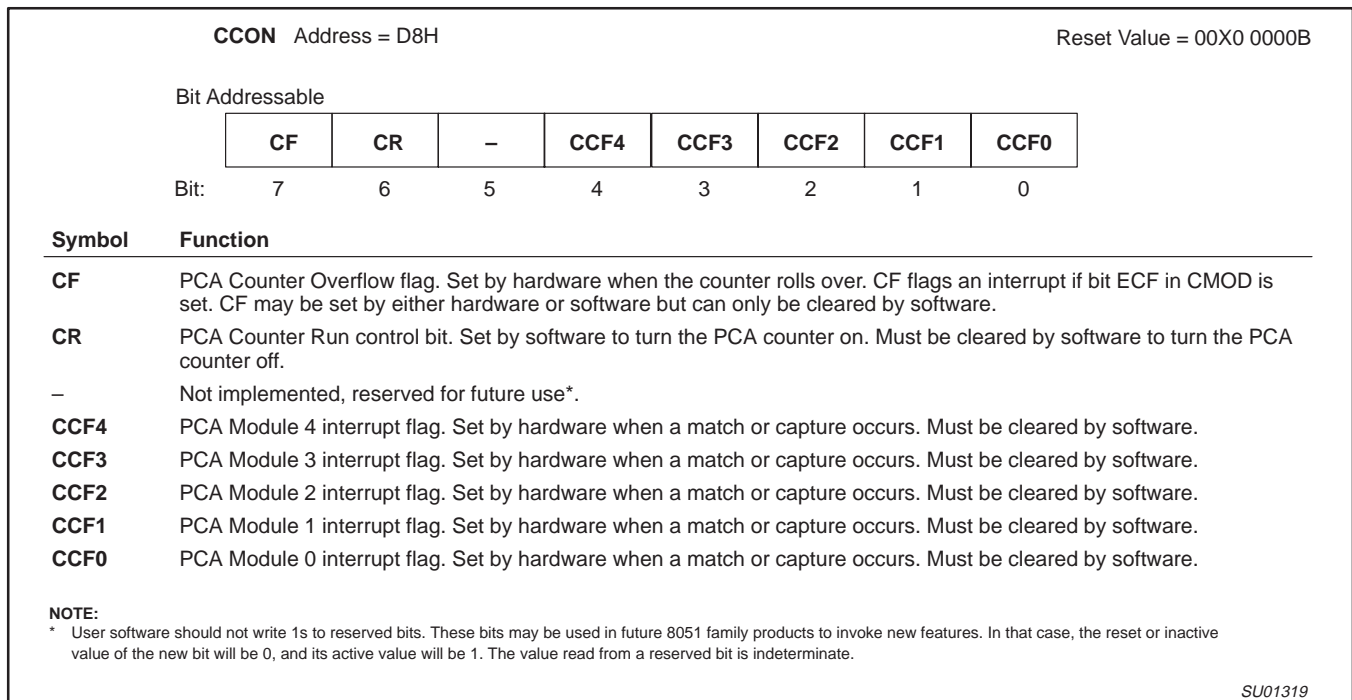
**CCON** Address = D8H

Reset Value = 00X0 0000B

Bit Addressable

| | CF | CR | – | CCF4 | CCF3 | CCF2 | CCF1 | CCF0 |
|---|---|---|---|---|---|---|---|---|
| Bit: | 7 | 6 | 5 | 4 | 3 | 2 | 1 | 0 |

| Symbol | Function |
|---|---|
| CF | PCA Counter Overflow flag. Set by hardware when the counter rolls over. CF flags an interrupt if bit ECF in CMOD is set. CF may be set by either hardware or software but can only be cleared by software. |
| CR | PCA Counter Run control bit. Set by software to turn the PCA counter on. Must be cleared by software to turn the PCA counter off. |
| – | Not implemented, reserved for future use*. |
| CCF4 | PCA Module 4 interrupt flag. Set by hardware when a match or capture occurs. Must be cleared by software. |
| CCF3 | PCA Module 3 interrupt flag. Set by hardware when a match or capture occurs. Must be cleared by software. |
| CCF2 | PCA Module 2 interrupt flag. Set by hardware when a match or capture occurs. Must be cleared by software. |
| CCF1 | PCA Module 1 interrupt flag. Set by hardware when a match or capture occurs. Must be cleared by software. |
| CCF0 | PCA Module 0 interrupt flag. Set by hardware when a match or capture occurs. Must be cleared by software. |

NOTE:
* User software should not write 1s to reserved bits. These bits may be used in future 8051 family products to invoke new features. In that case, the reset or inactive value of the new bit will be 0, and its active value will be 1. The value read from a reserved bit is indeterminate.

SU01319